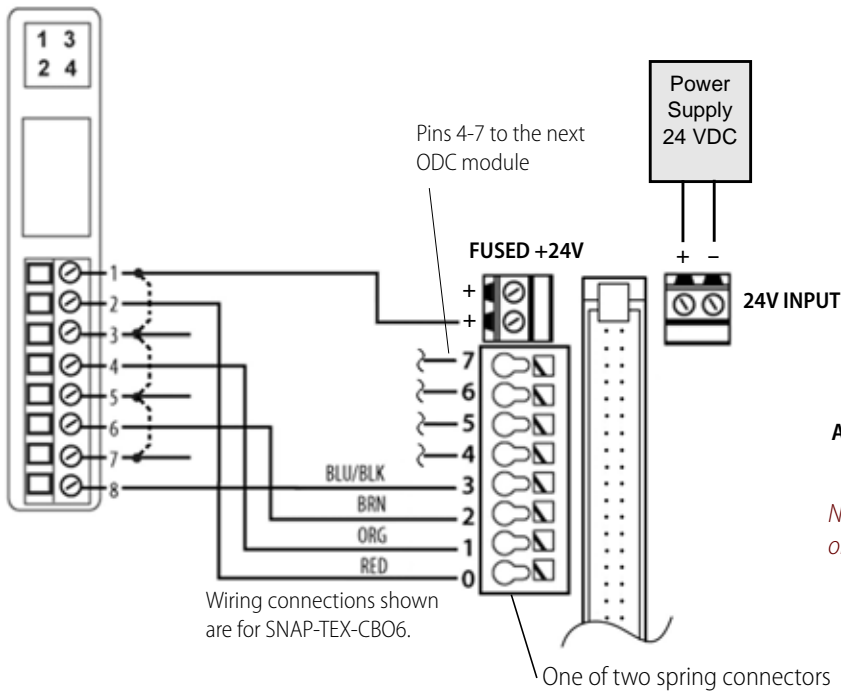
1 3
2 4

Power Supply 24 VDC

Pins 4-7 to the next ODC module

FUSED +24V

+
+

+ –

24V INPUT

1
2
3
4
5
6
7
8

7
6
5
4
3
2
1
0

BLU/BLK
BRN
ORG
RED

A

N
o

Wiring connections shown are for SNAP-TEX-CBO6.

One of two spring connectors